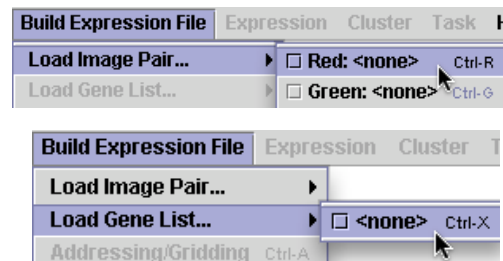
Build Expression File Expression Cluster Task H
Load Image Pair...
Load Gene List...
☐ Red: <none> Ctrl-R
☐ Green: <none> Ctrl-G

Build Expression File Expression Cluster T
Load Image Pair...
Load Gene List...
Addressing/Gridding Ctrl-A
☐ <none> Ctrl-X